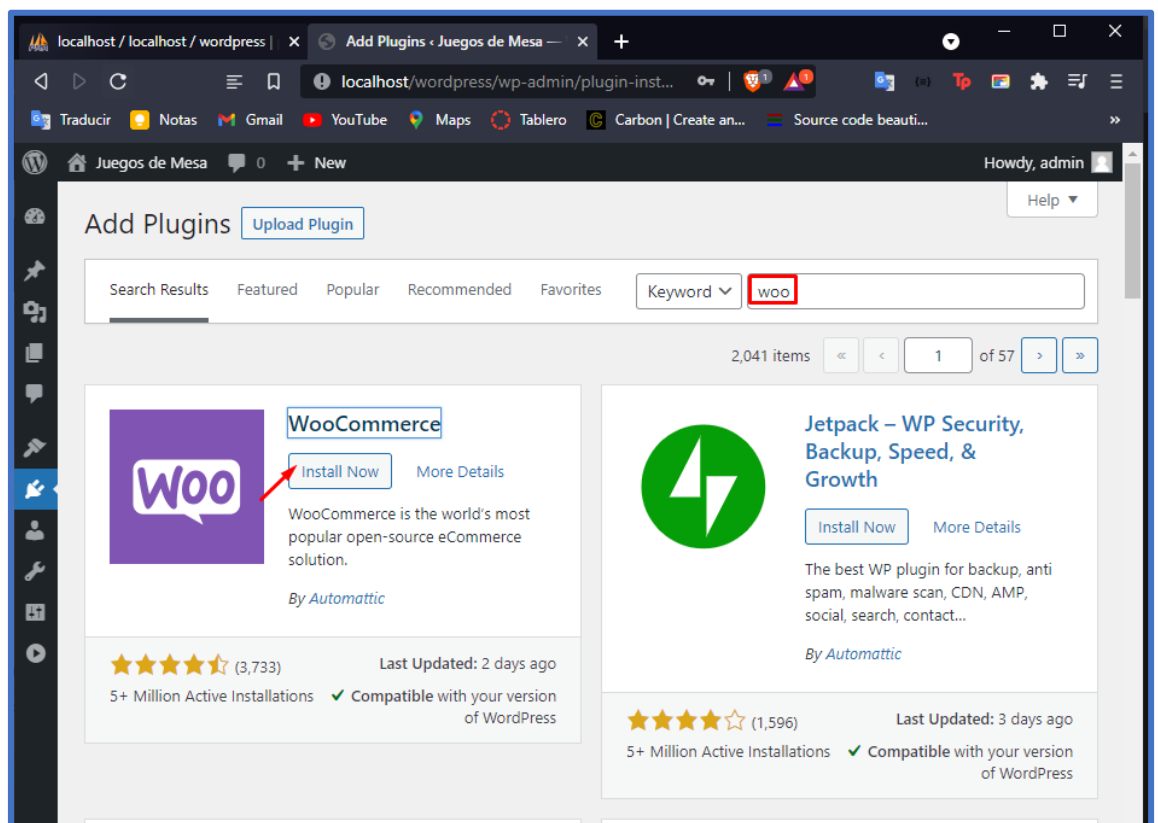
localhost / localhost / wordpress | ×
Add Plugins ‹ Juegos de Mesa — ×
+

localhost/wordpress/wp-admin/plugin-inst...

Traducir Notas Gmail YouTube Maps Tablero Carbon | Create an... Source code beauti... »

Juegos de Mesa 0 + New Howdy, admin

Help ▼

Add Plugins Upload Plugin

Search Results Featured Popular Recommended Favorites Keyword woo

2,041 items « ‹ 1 of 57 › »

Woo

WooCommerce

Install Now More Details

WooCommerce is the world's most popular open-source eCommerce solution.

By Automattic

(3,733) Last Updated: 2 days ago

5+ Million Active Installations ✓ Compatible with your version of WordPress

Jetpack – WP Security, Backup, Speed, & Growth

Install Now More Details

The best WP plugin for backup, anti spam, malware scan, CDN, AMP, social, search, contact...

By Automattic

(1,596) Last Updated: 3 days ago

5+ Million Active Installations ✓ Compatible with your version of WordPress